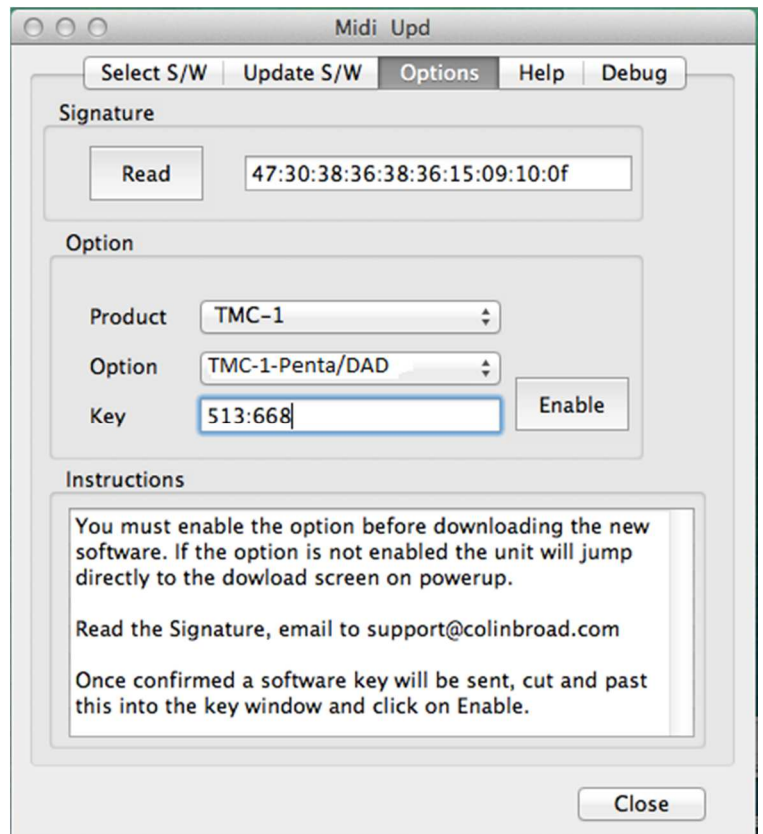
Midi Upd

Select S/W | Update S/W | Options | Help | Debug

Signature

Read

47:30:38:36:38:36:15:09:10:0f

Option

Product TMC-1

Option TMC-1-Penta/DAD

Key 513:668

Enable

Instructions

You must enable the option before downloading the new software. If the option is not enabled the unit will jump directly to the dowload screen on powerup.

Read the Signature, email to support@colinbroad.com

Once confirmed a software key will be sent, cut and past this into the key window and click on Enable.

Close